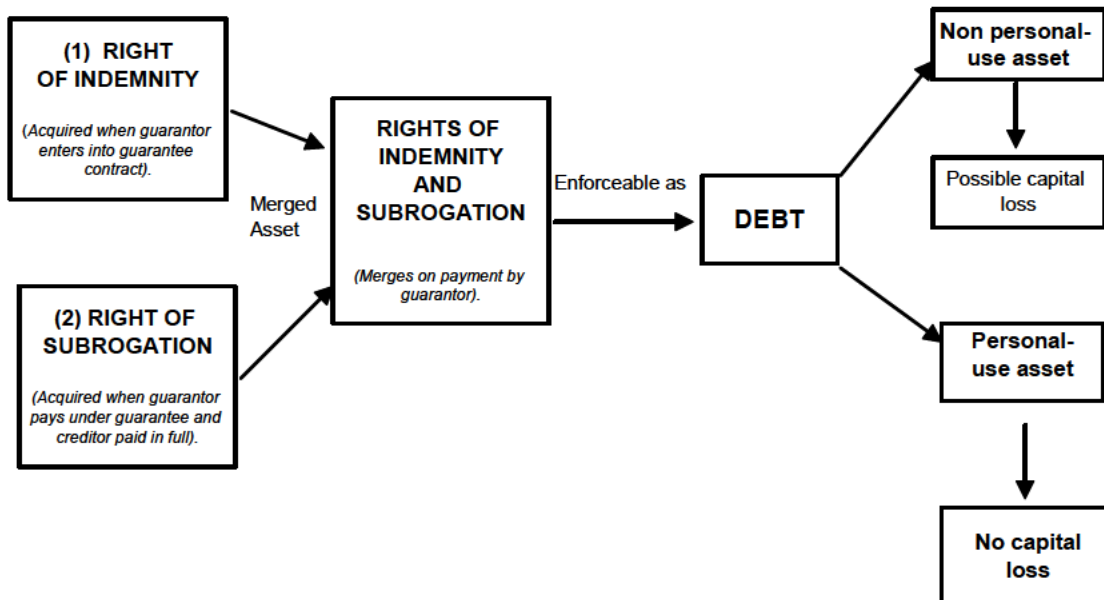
(1) RIGHT OF INDEMNITY

(Acquired when guarantor enters into guarantee contract).

Merged Asset

(2) RIGHT OF SUBROGATION

(Acquired when guarantor pays under guarantee and creditor paid in full).

RIGHTS OF INDEMNITY AND SUBROGATION

(Merges on payment by guarantor).

Enforceable as

DEBT

Non personal-use asset

Possible capital loss

Personal-use asset

No capital loss